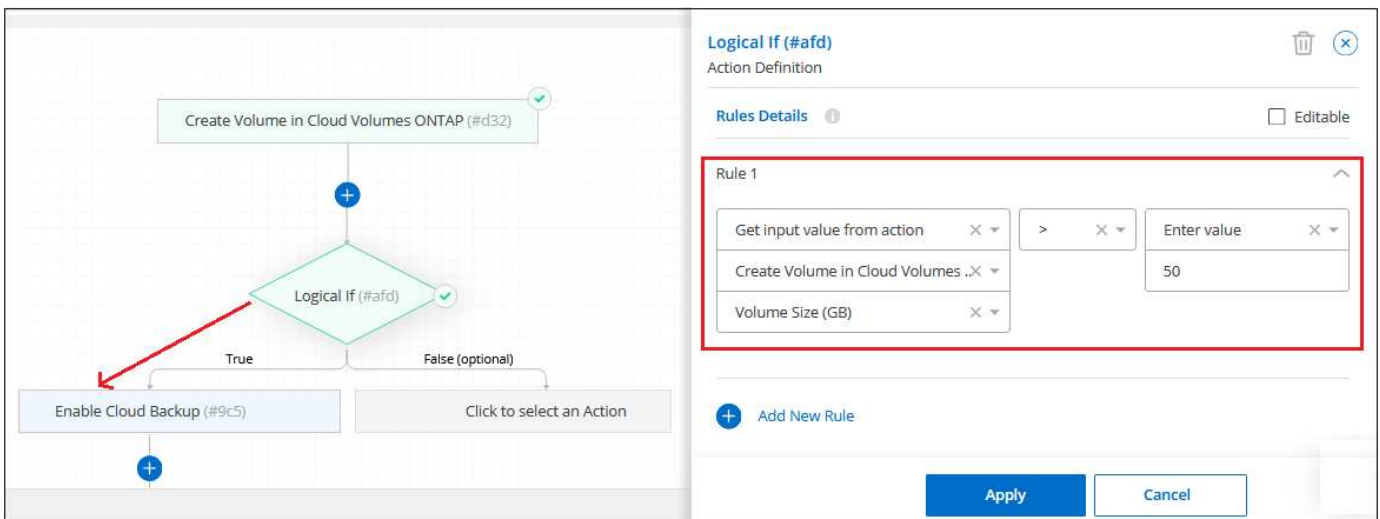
Create Volume in Cloud Volumes ONTAP (#d32)

Logical If (#afd)

True

False (optional)

Enable Cloud Backup (#9c5)

Click to select an Action

Logical If (#afd)
Action Definition

Rules Details

Editable

Rule 1

Get input value from action

>

Enter value

Create Volume in Cloud Volumes ...

50

Volume Size (GB)

Add New Rule

Apply

Cancel